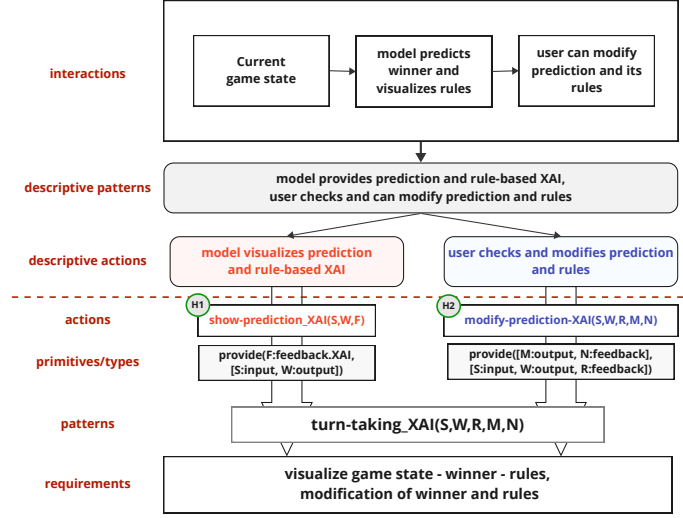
interactions

Current game state

model predicts winner and visualizes rules

user can modify prediction and its rules

descriptive patterns

model provides prediction and rule-based XAI, user checks and can modify prediction and rules

descriptive actions

model visualizes prediction and rule-based XAI

user checks and modifies prediction and rules

actions

H1

show-prediction_XAI(S,W,F)

H2

modify-prediction-XAI(S,W,R,M,N)

primitives/types

provide(F:feedback.XAI, [S:input, W:output])

provide([M:output, N:feedback], [S:input, W:output, R:feedback])

patterns

turn-taking_XAI(S,W,R,M,N)

requirements

visualize game state - winner - rules, modification of winner and rules